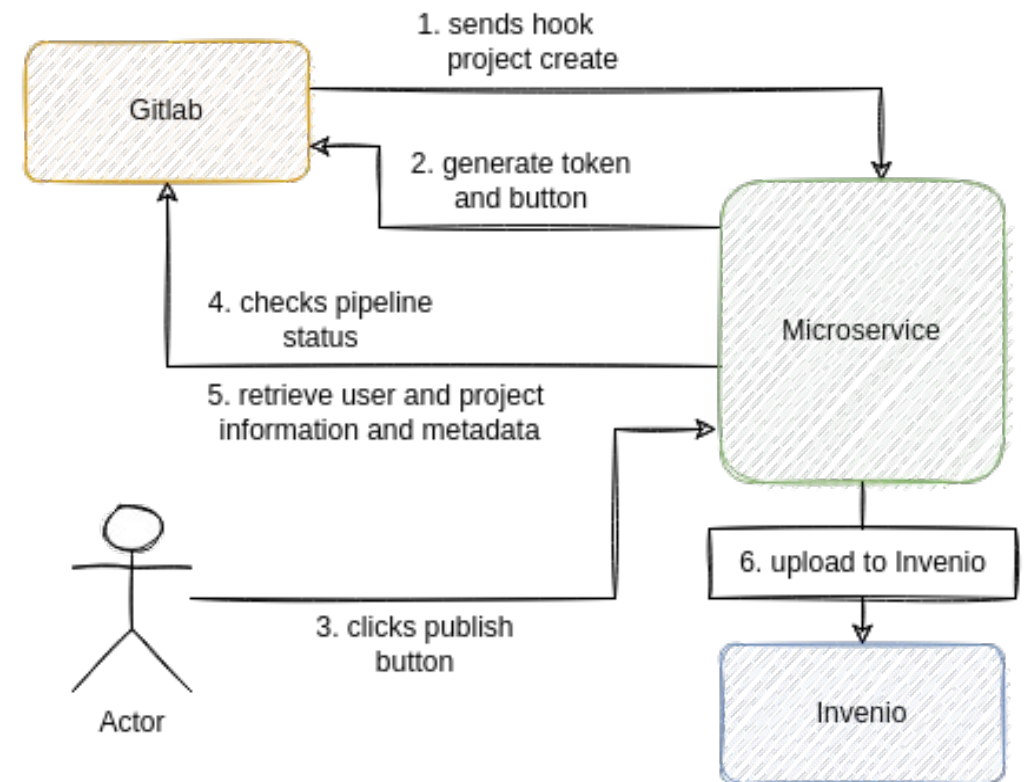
1. sends hook
project create

Gitlab

2. generate token
and button

Microservice

4. checks pipeline
status

5. retrieve user and project
information and metadata

Actor

3. clicks publish
button

6. upload to Invenio

Invenio